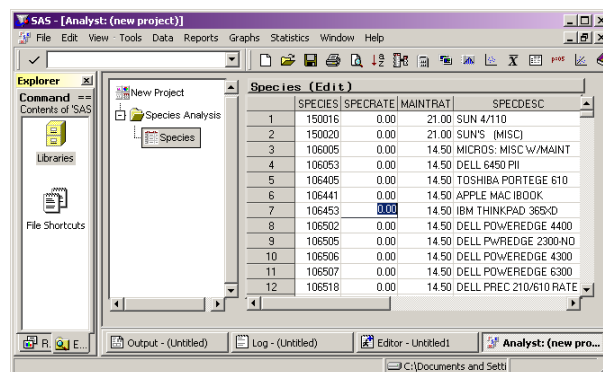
SAS - [Analyst: (new project)]

File Edit View Tools Data Reports Graphs Statistics Window Help

Explorer

Command ==

Contents of 'SAS

Libraries

File Shortcuts

New Project

Species Analysis

Species

Species (Edit)

| | SPECIES | SPECRATE | MAINTRAT | SPECDESC |
|---|---|---|---|---|
| 1 | 150016 | 0.00 | 21.00 | SUN 4/110 |
| 2 | 150020 | 0.00 | 21.00 | SUN'S (MISC) |
| 3 | 106005 | 0.00 | 14.50 | MICROS: MISC W/MAINT |
| 4 | 106053 | 0.00 | 14.50 | DELL 6450 PII |
| 5 | 106405 | 0.00 | 14.50 | TOSHIBA PORTEGE 610 |
| 6 | 106441 | 0.00 | 14.50 | APPLE MAC IBOOK |
| 7 | 106453 | 0.00 | 14.50 | IBM THINKPAD 365XD |
| 8 | 106502 | 0.00 | 14.50 | DELL POWEREDGE 4400 |
| 9 | 106505 | 0.00 | 14.50 | DELL PWREDGE 2300-NO |
| 10 | 106506 | 0.00 | 14.50 | DELL POWEREDGE 4300 |
| 11 | 106507 | 0.00 | 14.50 | DELL POWEREDGE 6300 |
| 12 | 106518 | 0.00 | 14.50 | DELL PREC 210/610 RATE |

R. E...

Output - (Untitled)

Log - (Untitled)

Editor - Untitled1

Analyst: (new pro...

C:\Documents and Setti